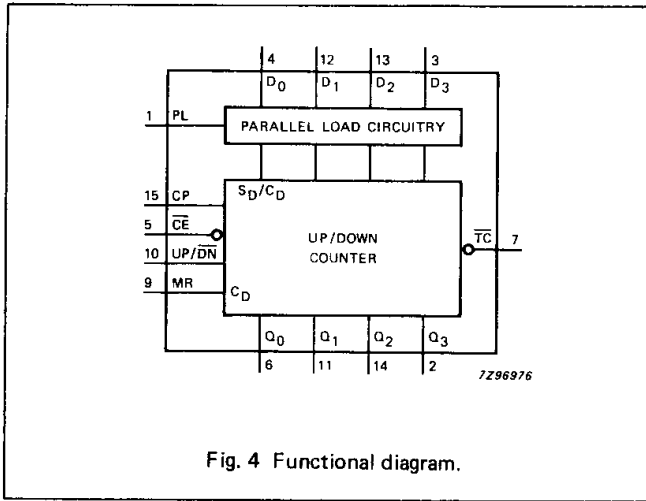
4 12 13 3
$D_0$ $D_1$ $D_2$ $D_3$

1 PL
PARALLEL LOAD CIRCUITRY

15 CP
5 $\overline{CE}$
10 UP/$\overline{DN}$
9 MR

$S_D/C_D$

UP/DOWN COUNTER

$C_D$

$\overline{TC}$ 7

$Q_0$ $Q_1$ $Q_2$ $Q_3$
6 11 14 2

7Z96976

Fig. 4 Functional diagram.